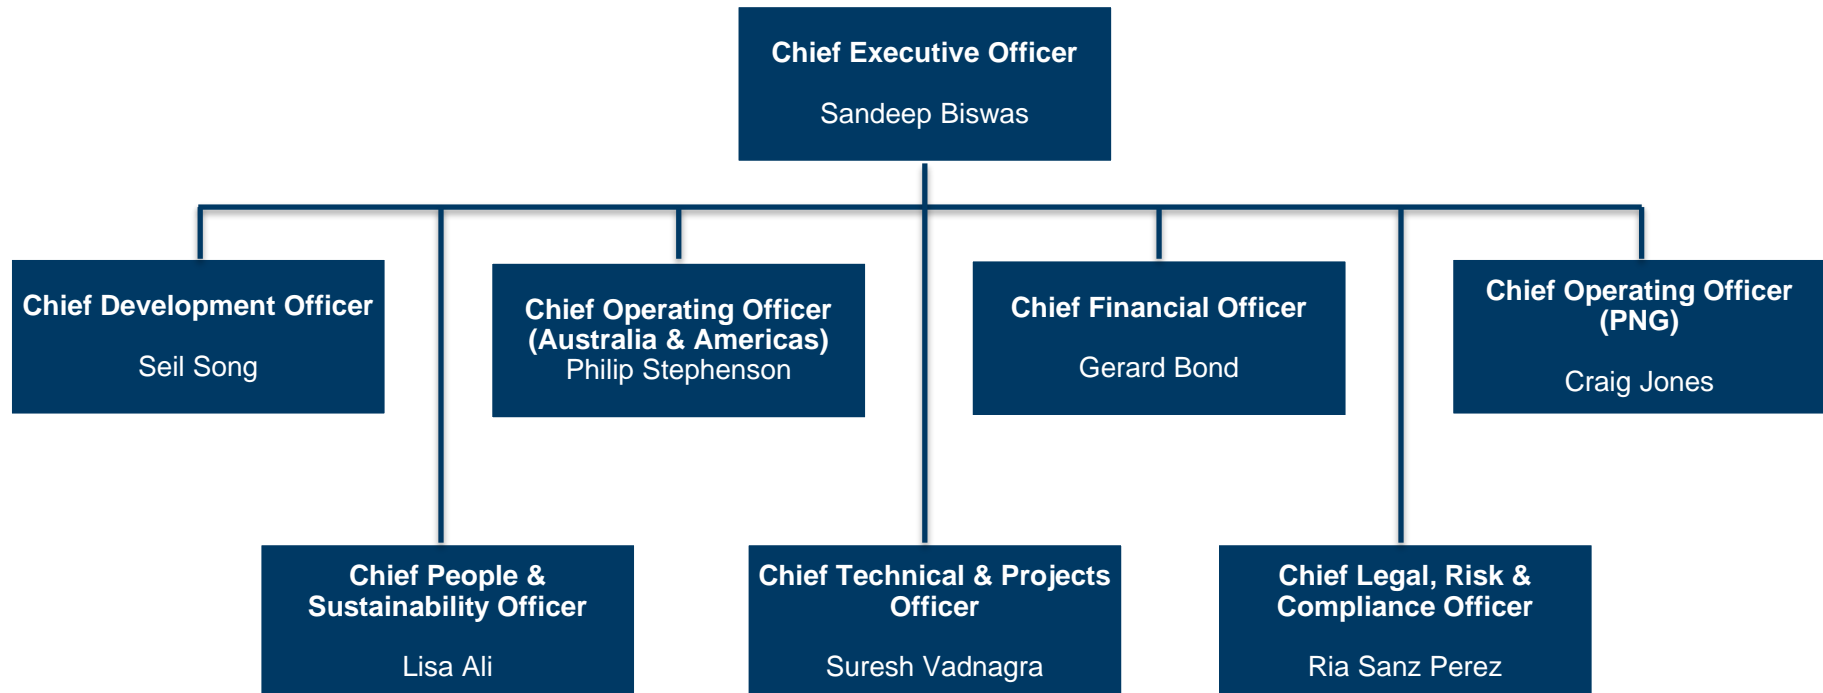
Chief Executive Officer
Sandeep Biswas

Chief Development Officer
Seil Song

Chief Operating Officer (Australia & Americas)
Philip Stephenson

Chief Financial Officer
Gerard Bond

Chief Operating Officer (PNG)
Craig Jones

Chief People & Sustainability Officer
Lisa Ali

Chief Technical & Projects Officer
Suresh Vadnagra

Chief Legal, Risk & Compliance Officer
Ria Sanz Perez